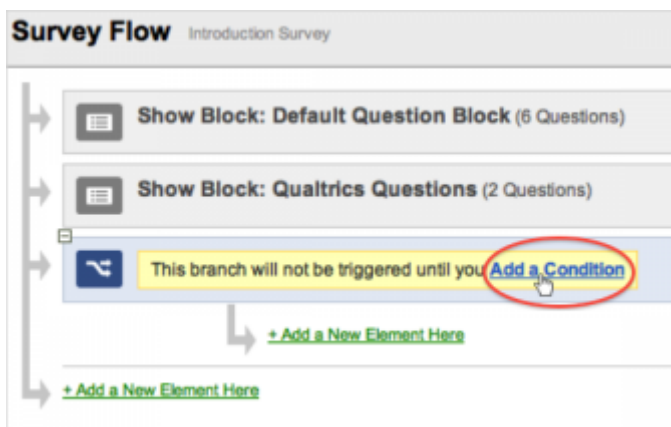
Survey Flow Introduction Survey

Show Block: Default Question Block (6 Questions)

Show Block: Qualtrics Questions (2 Questions)

This branch will not be triggered until you Add a Condition

+ Add a New Element Here

+ Add a New Element Here